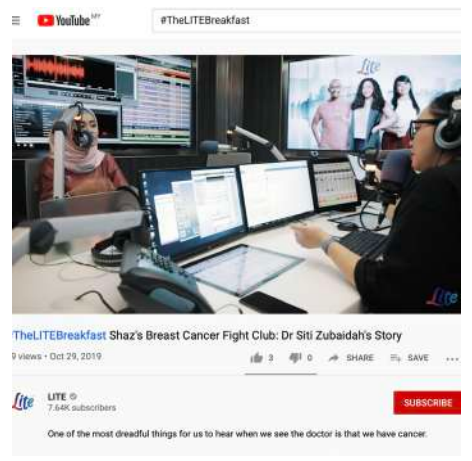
YouTube MY

#TheLITEBreakfast

Lite

Lite

TheLITEBreakfast Shaz's Breast Cancer Fight Club: Dr Siti Zubaidah's Story

9 views • Oct 29, 2019

3 0 SHARE SAVE ...

Lite

LITE

7.64K subscribers

SUBSCRIBE

One of the most dreadful things for us to hear when we see the doctor is that we have cancer.